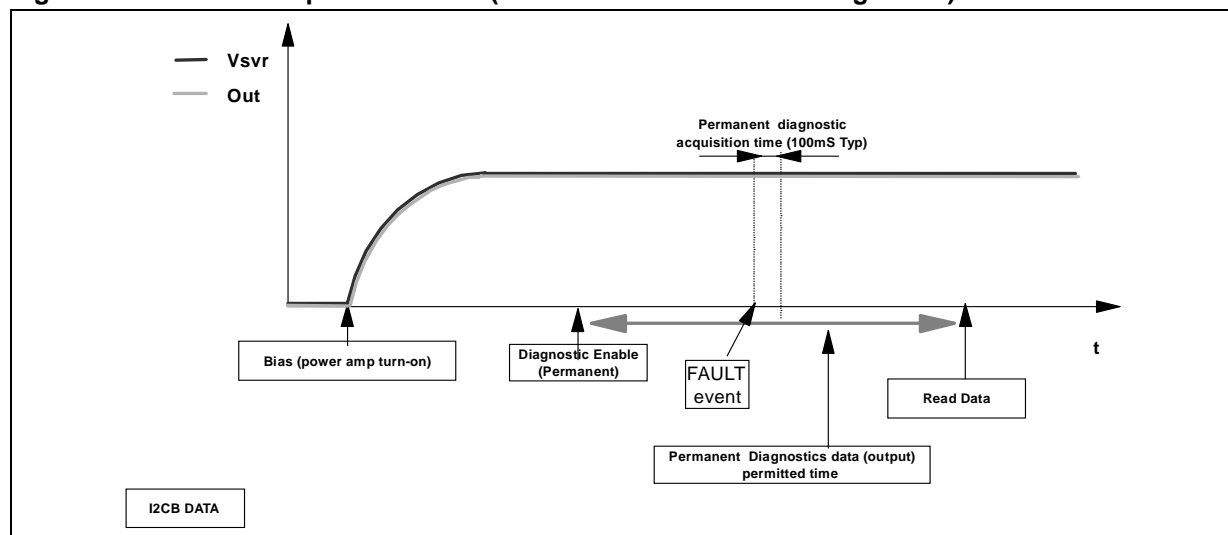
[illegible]

Vsvr
Out

Permanent diagnostic acquisition time (100mS Typ)

t

Bias (power amp turn-on)

Diagnostic Enable (Permanent)

FAULT event

Read Data

Permanent Diagnostics data (output) permitted time

I2CB DATA